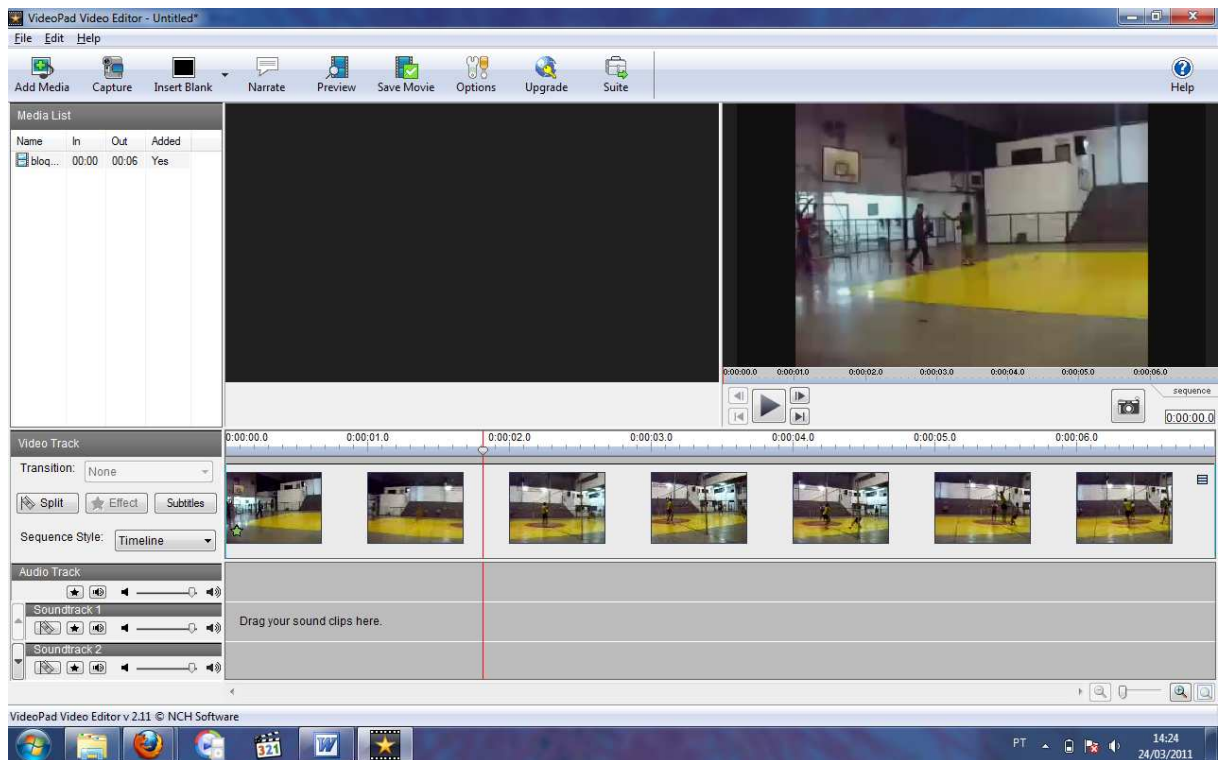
VideoPad Video Editor - Untitled*

File Edit Help

Add Media Capture Insert Blank Narrate Preview Save Movie Options Upgrade Suite Help

Media List

| Name | In | Out | Added |
|---|---|---|---|
| bloq... | 00:00 | 00:06 | Yes |

0:00:00.0 0:00:01.0 0:00:02.0 0:00:03.0 0:00:04.0 0:00:05.0 0:00:06.0

sequence

0:00:00.0

Video Track

0:00:00.0 0:00:01.0 0:00:02.0 0:00:03.0 0:00:04.0 0:00:05.0 0:00:06.0

Transition: None

Split Effect Subtitles

Sequence Style: Timeline

Audio Track

Soundtrack 1

Drag your sound clips here.

Soundtrack 2

VideoPad Video Editor v 2.11 © NCH Software

PT 14:24 24/03/2011